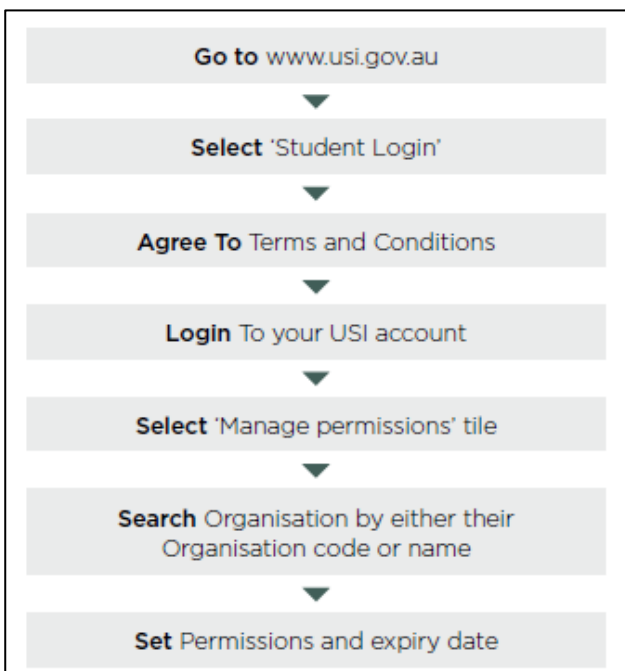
Go to www.usi.gov.au

Select 'Student Login'

Agree To Terms and Conditions

Login To your USI account

Select 'Manage permissions' tile

Search Organisation by either their Organisation code or name

Set Permissions and expiry date